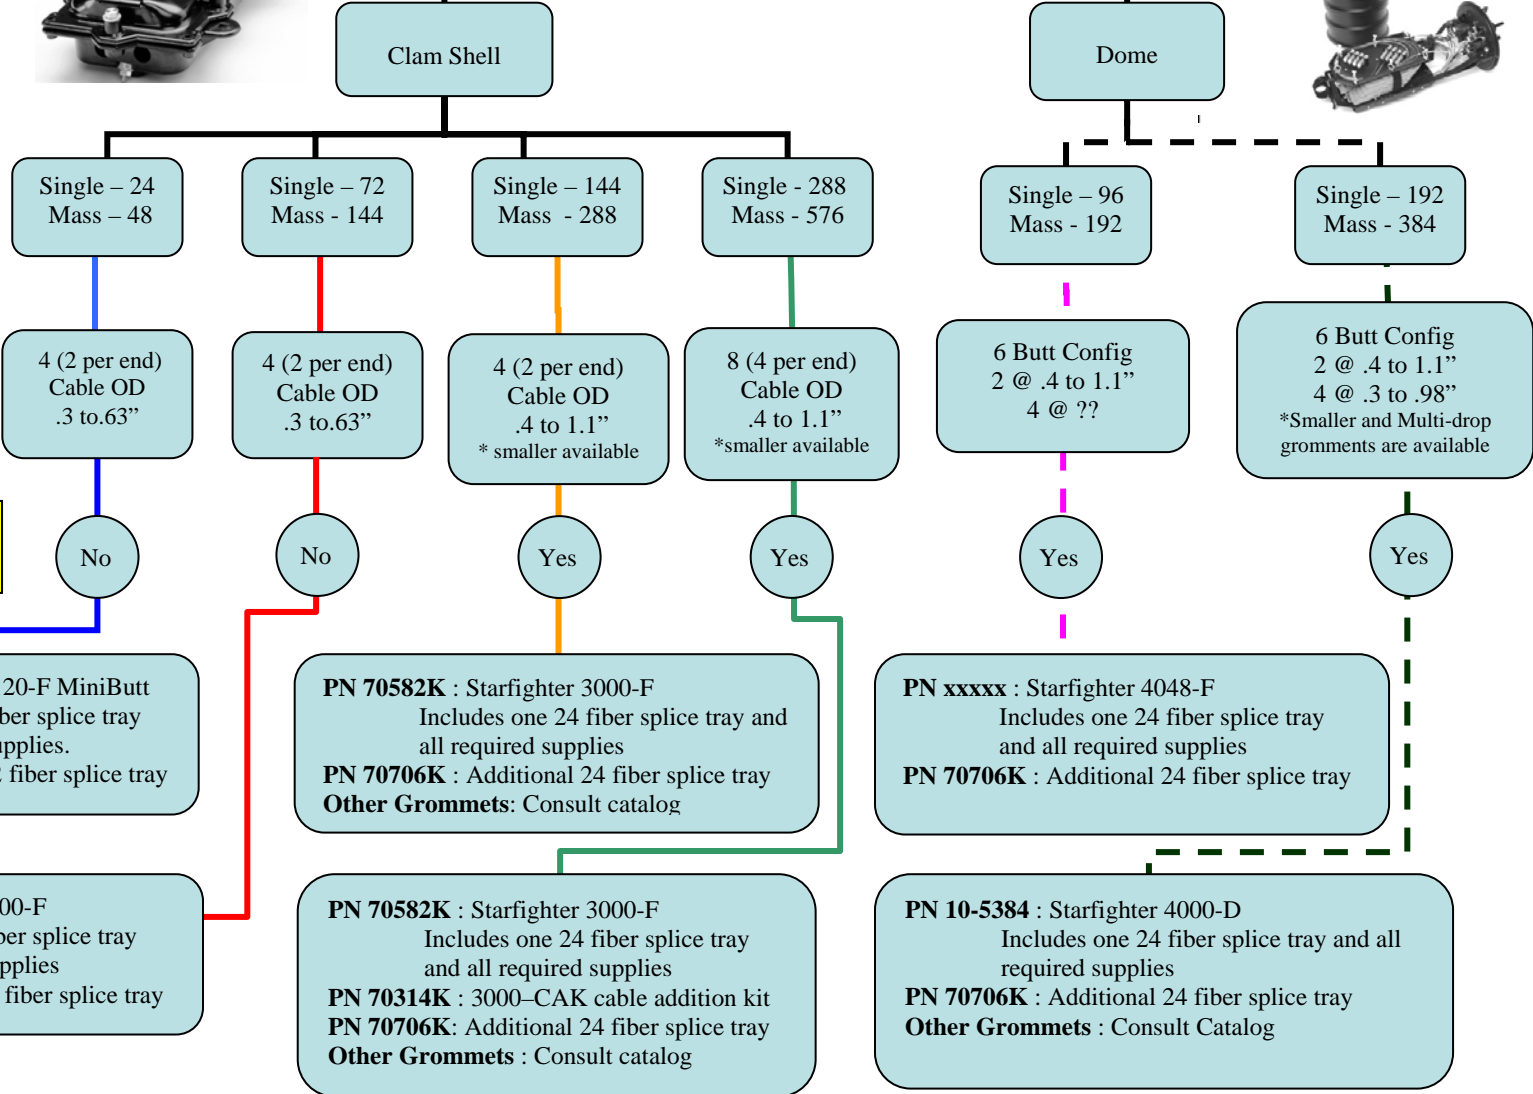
Clam Shell

Dome

Single – 24
Mass – 48

Single – 72
Mass - 144

Single – 144
Mass - 288

Single - 288
Mass - 576

Single – 96
Mass - 192

Single – 192
Mass - 384

4 (2 per end)
Cable OD
.3 to.63”

4 (2 per end)
Cable OD
.3 to.63”

4 (2 per end)
Cable OD
.4 to 1.1”
* smaller available

8 (4 per end)
Cable OD
.4 to 1.1”
*smaller available

6 Butt Config
2 @ .4 to 1.1”
4 @ ??

6 Butt Config
2 @ .4 to 1.1”
4 @ .3 to .98”
*Smaller and Multi-drop grommets are available

No

No

Yes

Yes

Yes

Yes

20-F MiniButt
ber splice tray
pplies.
fiber splice tray

PN 70582K : Starfighter 3000-F
Includes one 24 fiber splice tray and all required supplies
PN 70706K : Additional 24 fiber splice tray
Other Grommets: Consult catalog

PN xxxxx : Starfighter 4048-F
Includes one 24 fiber splice tray and all required supplies
PN 70706K : Additional 24 fiber splice tray

00-F
er splice tray
pplies
fiber splice tray

PN 70582K : Starfighter 3000-F
Includes one 24 fiber splice tray and all required supplies
PN 70314K : 3000–CAK cable addition kit
PN 70706K: Additional 24 fiber splice tray
Other Grommets : Consult catalog

PN 10-5384 : Starfighter 4000-D
Includes one 24 fiber splice tray and all required supplies
PN 70706K : Additional 24 fiber splice tray
Other Grommets : Consult Catalog